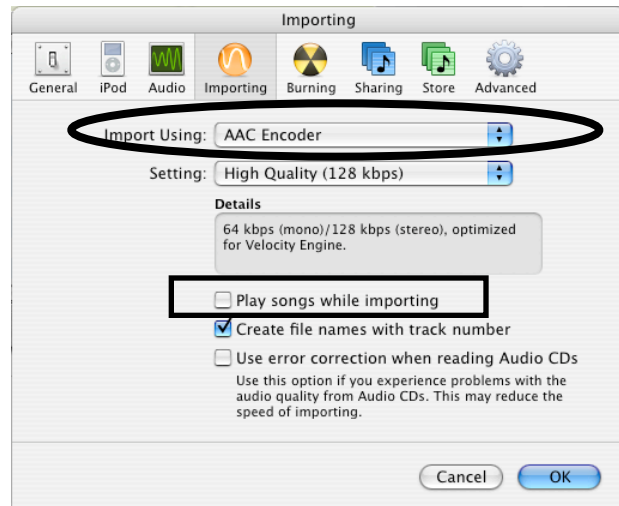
Importing

General iPod Audio Importing Burning Sharing Store Advanced

Import Using: AAC Encoder

Setting: High Quality (128 kbps)

Details
64 kbps (mono)/128 kbps (stereo), optimized for Velocity Engine.

Play songs while importing

Create file names with track number

Use error correction when reading Audio CDs
Use this option if you experience problems with the audio quality from Audio CDs. This may reduce the speed of importing.

Cancel OK